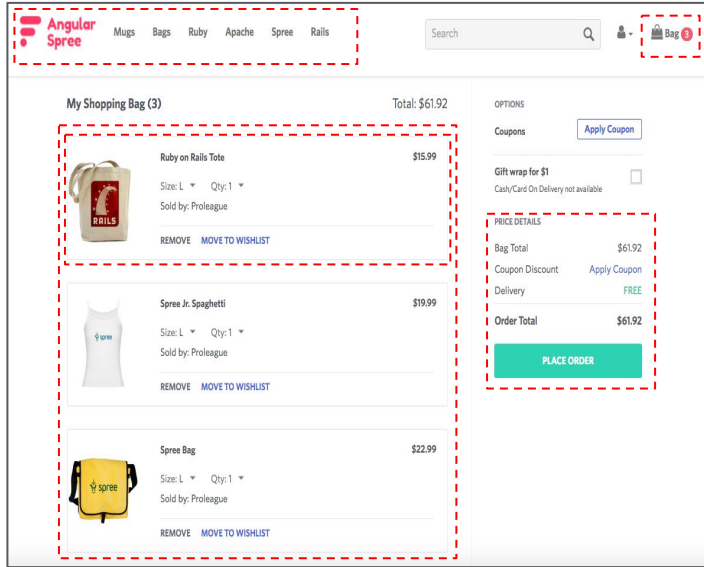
Angular Spree

Mugs Bags Ruby Apache Spree Rails

Search

Bag 3

My Shopping Bag (3)

Total: $61.92

RAILS

Ruby on Rails Tote

$15.99

Size: L Qty: 1

Sold by: Proleague

REMOVE MOVE TO WISHLIST

spree

Spree Jr. Spaghetti

$19.99

Size: L Qty: 1

Sold by: Proleague

REMOVE MOVE TO WISHLIST

spree

Spree Bag

$22.99

Size: L Qty: 1

Sold by: Proleague

REMOVE MOVE TO WISHLIST

OPTIONS

Coupons

Apply Coupon

Gift wrap for $1

Cash/Card On Delivery not available

PRICE DETAILS

| | |
|---|---|
| Bag Total | $61.92 |
| Coupon Discount | Apply Coupon |
| Delivery | FREE |
| Order Total | $61.92 |

PLACE ORDER